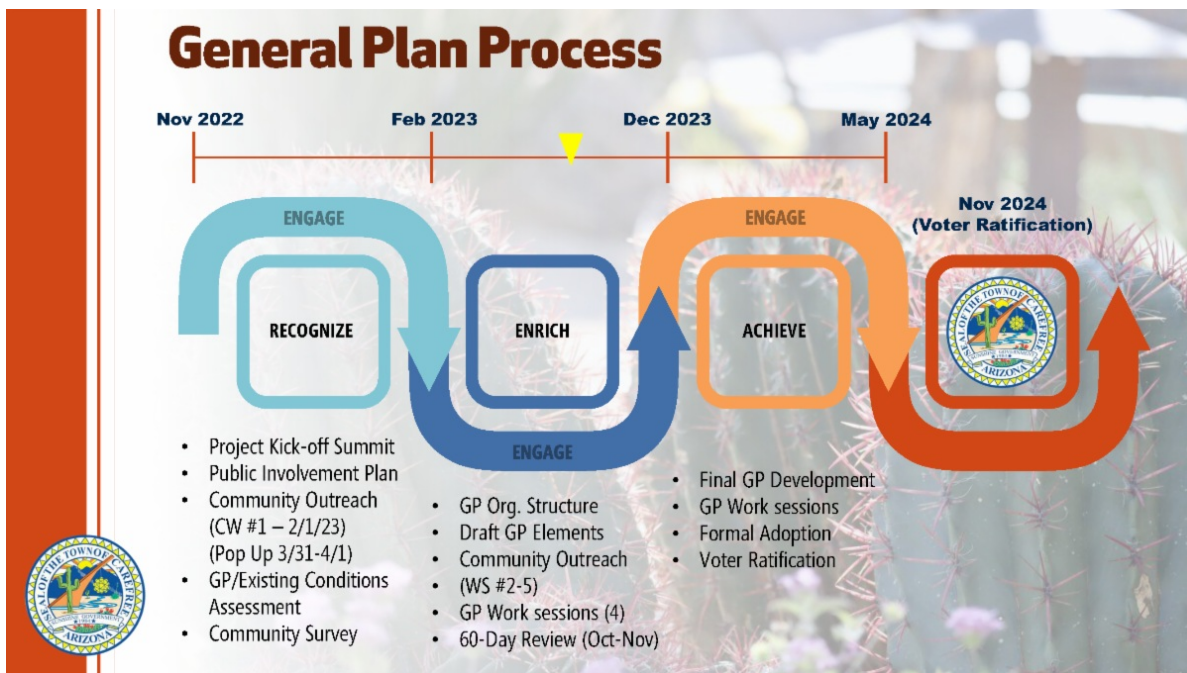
General Plan Process

Nov 2022

Feb 2023

Dec 2023

May 2024

Nov 2024 (Voter Ratification)

ENGAGE

RECOGNIZE

ENRICH

ENGAGE

ACHIEVE

ENGAGE

SEAL OF THE TOWN OF CAREFREE ARIZONA

- Project Kick-off Summit
- Public Involvement Plan
- Community Outreach (CW #1 – 2/1/23) (Pop Up 3/31-4/1)
- GP/Existing Conditions Assessment
- Community Survey

- GP Org. Structure
- Draft GP Elements
- Community Outreach
- (WS #2-5)
- GP Work sessions (4)
- 60-Day Review (Oct-Nov)

- Final GP Development
- GP Work sessions
- Formal Adoption
- Voter Ratification

SEAL OF THE TOWN OF CAREFREE ARIZONA